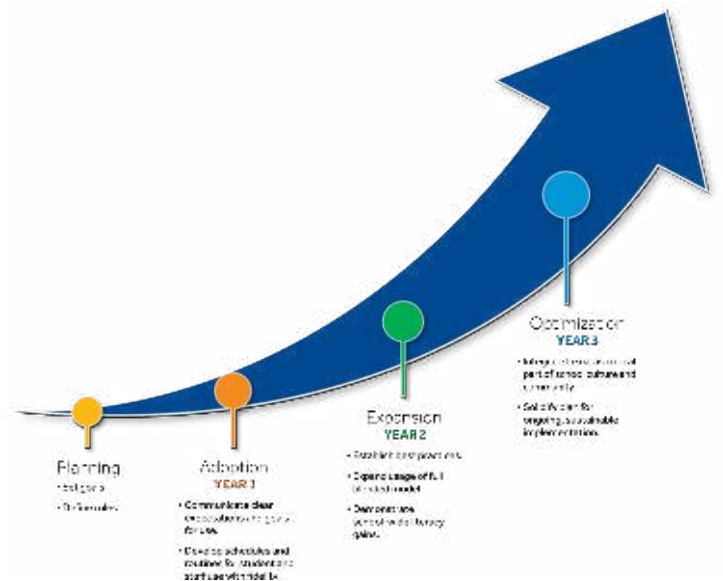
Planning

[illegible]

• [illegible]

Adoption
YEAR 1

• Communicate clear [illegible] for use.

• Develop schedules and routines for students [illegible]

Expansion
YEAR 2

• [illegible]

• Expand usage of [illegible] model

• Demonstrate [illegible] literacy gains.

Optimization
YEAR 3

• Integrate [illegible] part of school culture and community

• Solidify plan for ongoing, sustainable implementation.